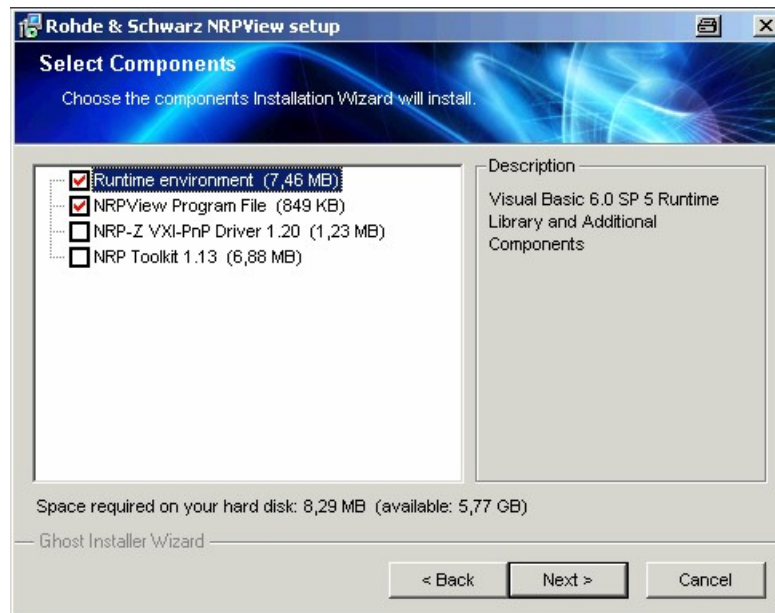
Rohde & Schwarz NRPView setup

Select Components

Choose the components Installation Wizard will install.

Runtime environment (7,46 MB)
NRPView Program File (849 KB)
NRP-Z VXI-PnP Driver 1.20 (1,23 MB)
NRP Toolkit 1.13 (6,88 MB)

Description
Visual Basic 6.0 SP 5 Runtime Library and Additional Components

Space required on your hard disk: 8,29 MB (available: 5,77 GB)

Ghost Installer Wizard

< Back
Next >
Cancel